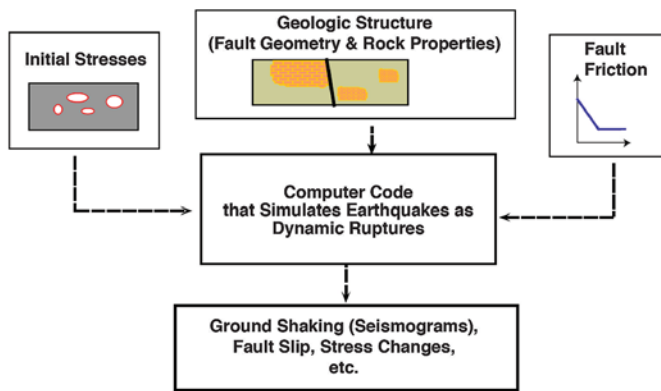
Initial Stresses

Geologic Structure
(Fault Geometry & Rock Properties)

Fault
Friction

Computer Code
that Simulates Earthquakes as
Dynamic Ruptures

Ground Shaking (Seismograms),
Fault Slip, Stress Changes,
etc.